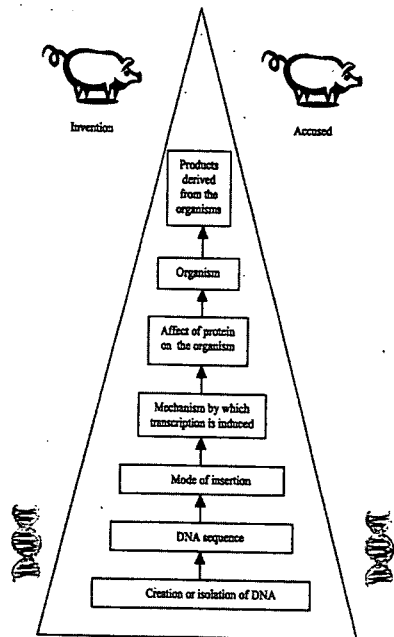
Invention

Accused

Products derived from the organisms

Organism

Affect of protein on the organism

Mechanism by which transcription is induced

Mode of insertion

DNA sequence

Creation or isolation of DNA